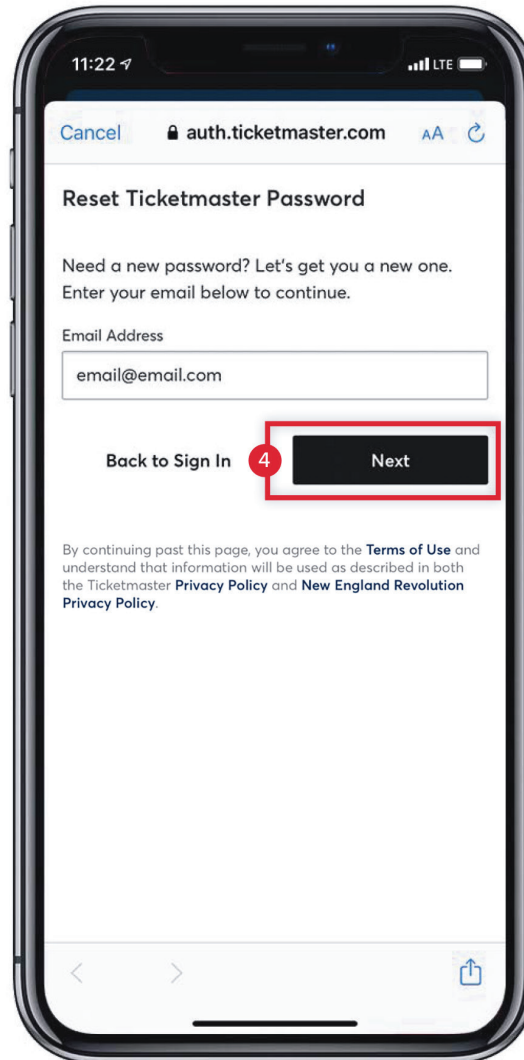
11:22

LTE

Cancel

auth.ticketmaster.com

AA

Reset Ticketmaster Password

Need a new password? Let's get you a new one. Enter your email below to continue.

Email Address

email@email.com

Back to Sign In

4

Next

By continuing past this page, you agree to the Terms of Use and understand that information will be used as described in both the Ticketmaster Privacy Policy and New England Revolution Privacy Policy.